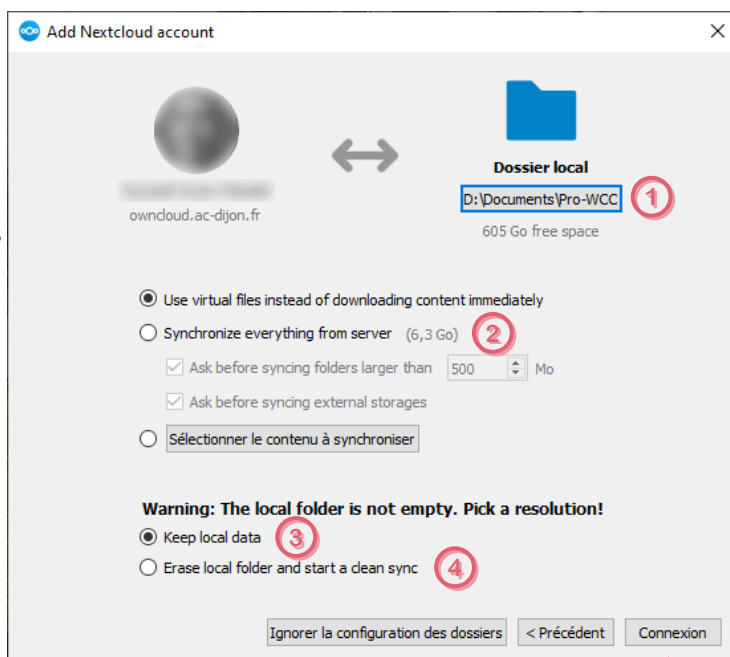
Add Nextcloud account

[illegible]
owncloud.ac-dijon.fr

Dossier local
D:\Documents\Pro-WCC
1
605 Go free space

Use virtual files instead of downloading content immediately
Synchronize everything from server (6,3 Go)
2
Ask before syncing folders larger than 500 Mo
Ask before syncing external storages
Sélectionner le contenu à synchroniser

Warning: The local folder is not empty. Pick a resolution!
Keep local data
3
Erase local folder and start a clean sync
4

Ignorer la configuration des dossiers
< Précédent
Connexion